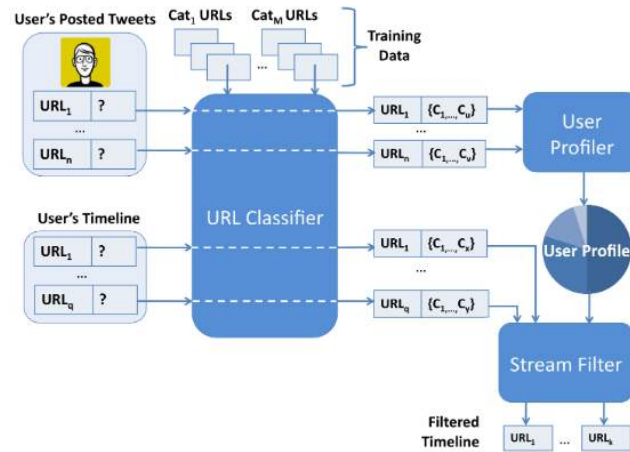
User's Posted Tweets

Cat$_1$ URLs

Cat$_M$ URLs

...

Training Data

URL$_1$ | ?

...

URL$_n$ | ?

URL Classifier

URL$_1$ | {C$_1$,...,C$_u$}

...

URL$_n$ | {C$_1$,...,C$_v$}

User Profiler

User's Timeline

URL$_1$ | ?

...

URL$_q$ | ?

URL$_1$ | {C$_1$,...,C$_x$}

...

URL$_q$ | {C$_1$,...,C$_y$}

User Profile

Stream Filter

Filtered Timeline

URL$_1$ ... URL$_k$